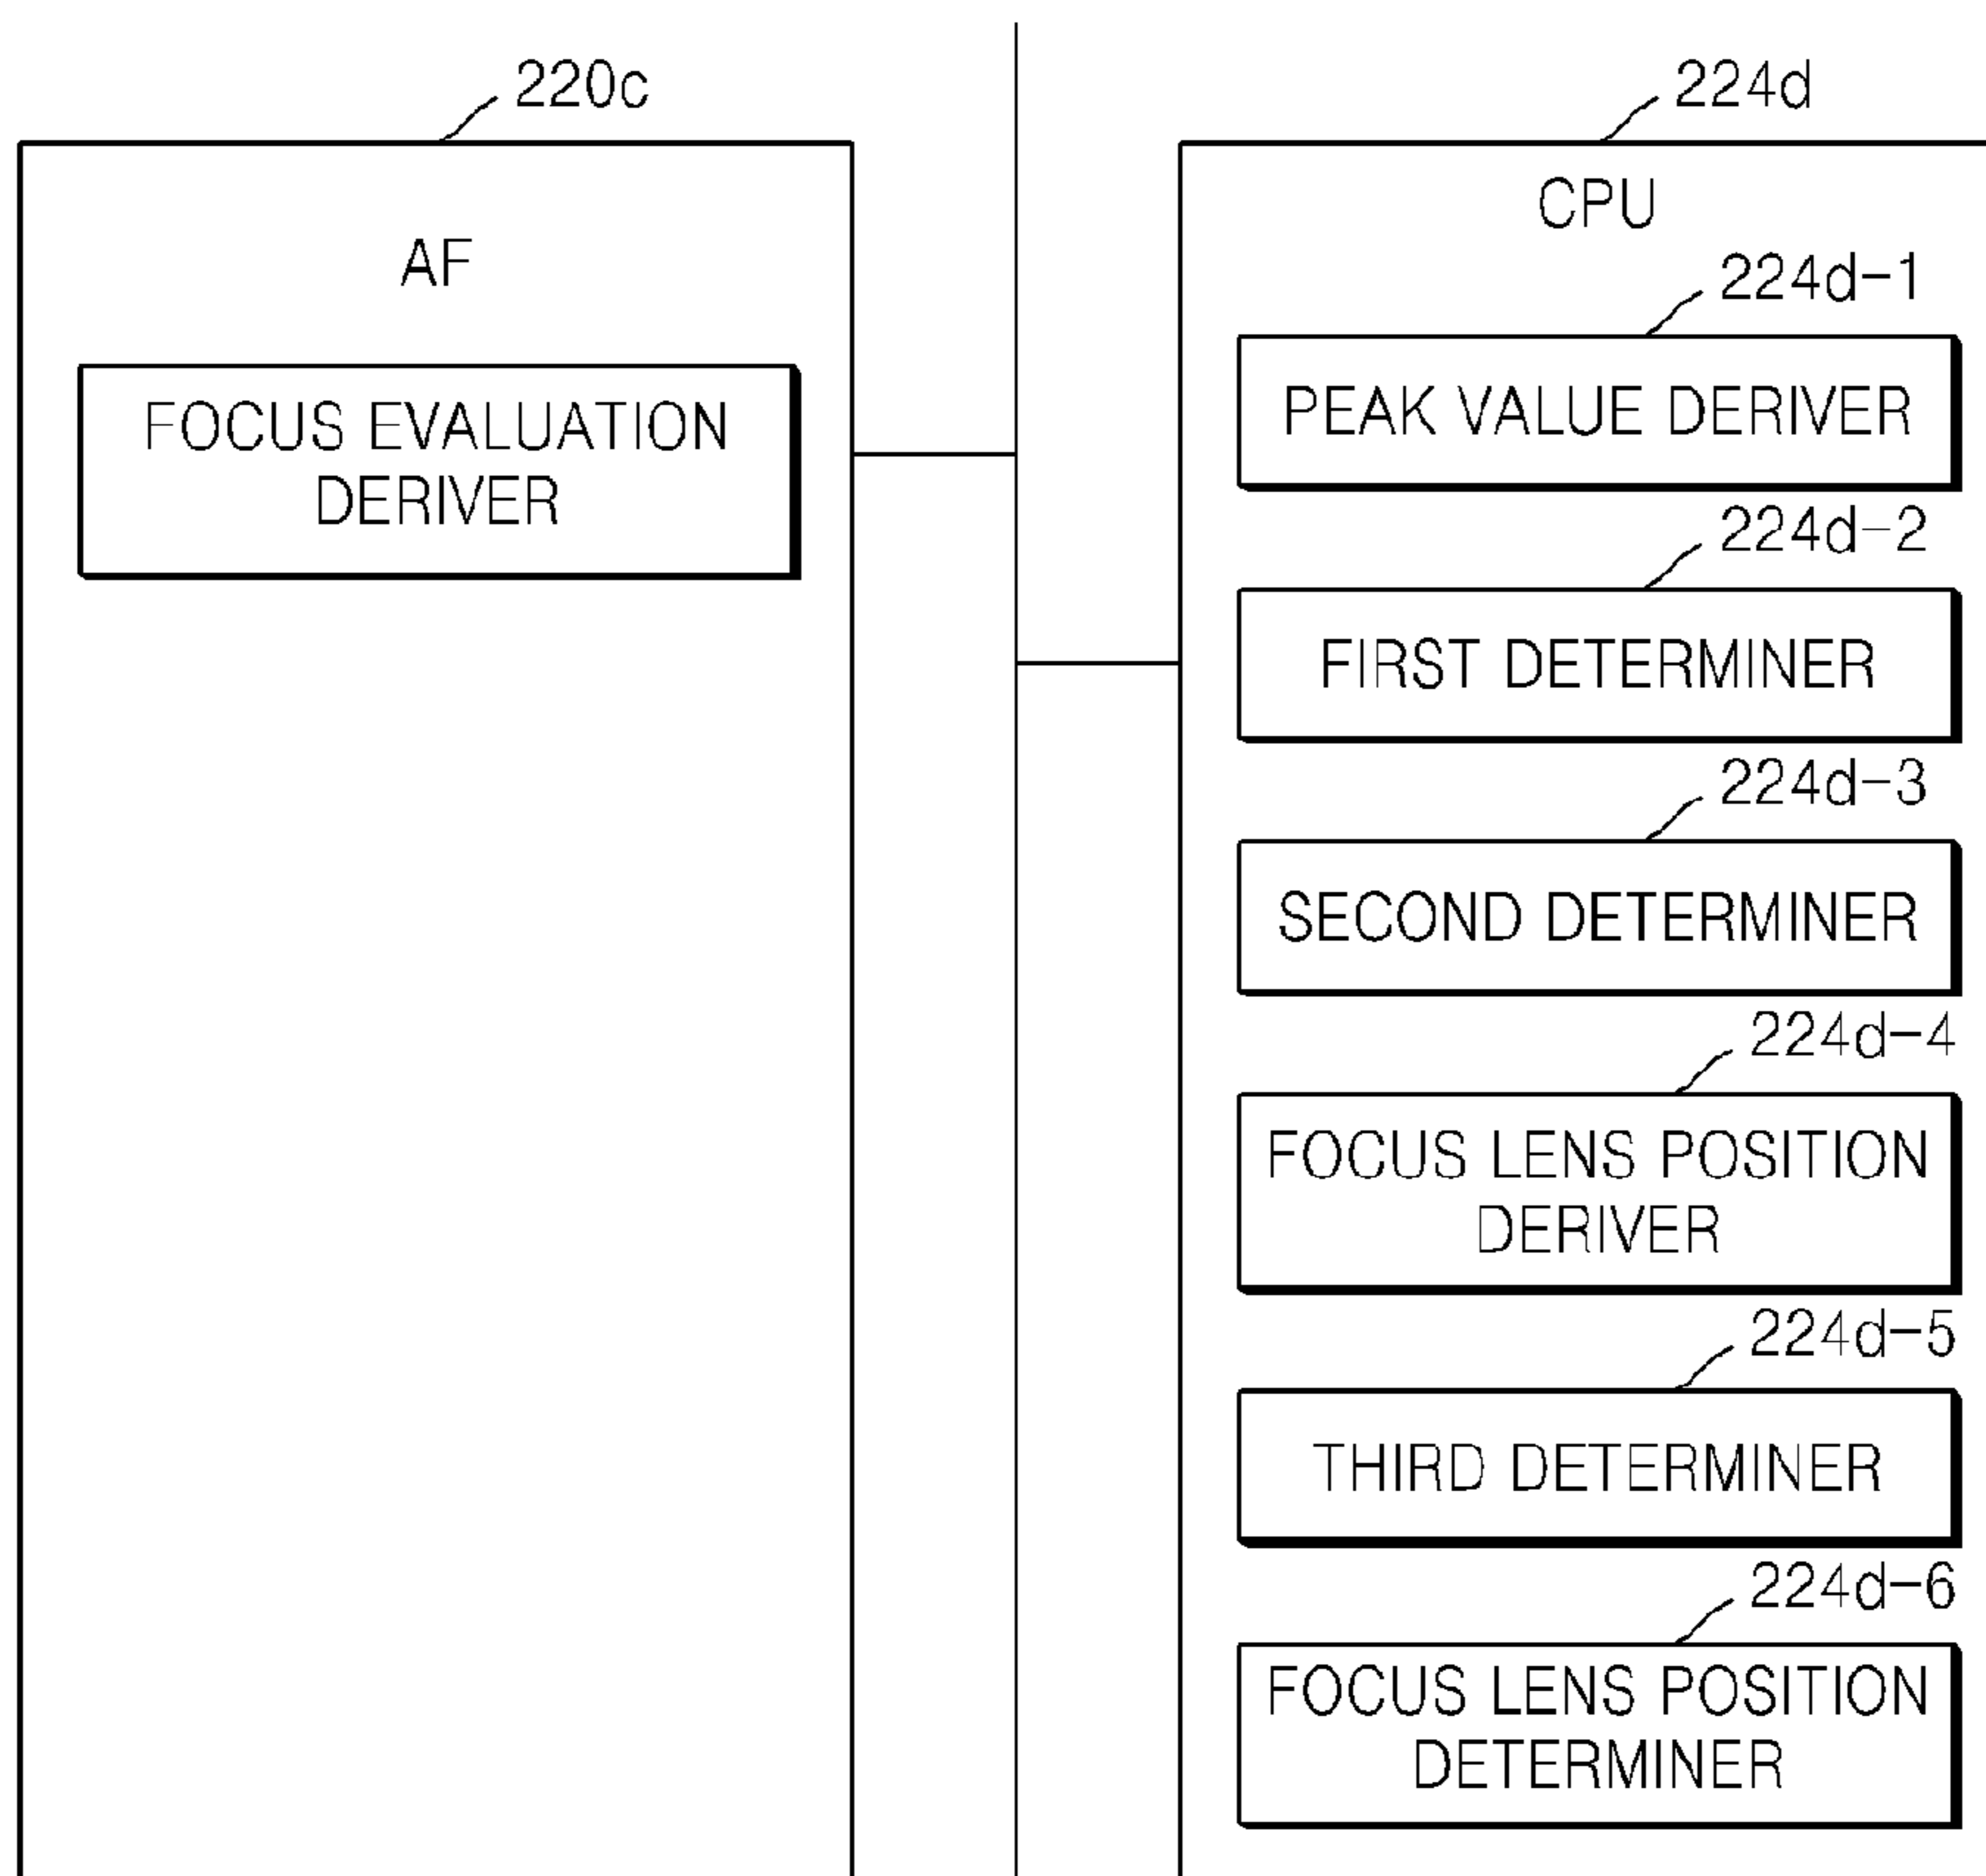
220c

AF

FOCUS EVALUATION DERIVER

224d

CPU

224d-1

PEAK VALUE DERIVER

224d-2

FIRST DETERMINER

224d-3

SECOND DETERMINER

224d-4

FOCUS LENS POSITION DERIVER

224d-5

THIRD DETERMINER

224d-6

FOCUS LENS POSITION DETERMINER